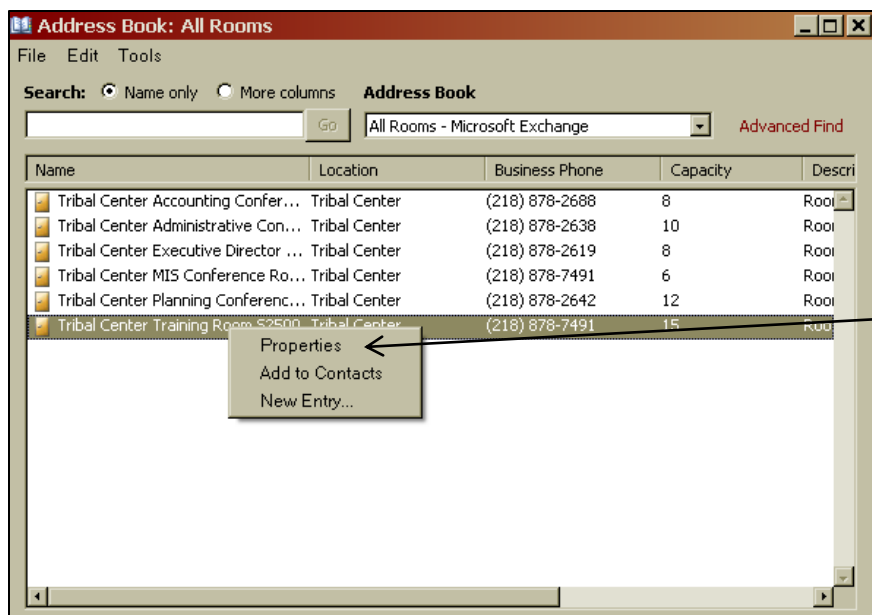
Address Book: All Rooms

File Edit Tools

Search: Name only More columns Address Book

Go All Rooms - Microsoft Exchange Advanced Find

| Name | Location | Business Phone | Capacity | Descri |
|---|---|---|---|---|
| Tribal Center Accounting Confer... | Tribal Center | (218) 878-2688 | 8 | Rooi |
| Tribal Center Administrative Con... | Tribal Center | (218) 878-2638 | 10 | Rooi |
| Tribal Center Executive Director ... | Tribal Center | (218) 878-2619 | 8 | Rooi |
| Tribal Center MIS Conference Ro... | Tribal Center | (218) 878-7491 | 6 | Rooi |
| Tribal Center Planning Conferenc... | Tribal Center | (218) 878-2642 | 12 | Rooi |
| Tribal Center Training Room S2500 | Tribal Center | (218) 878-7491 | 15 | Roo |

Properties
Add to Contacts
New Entry...